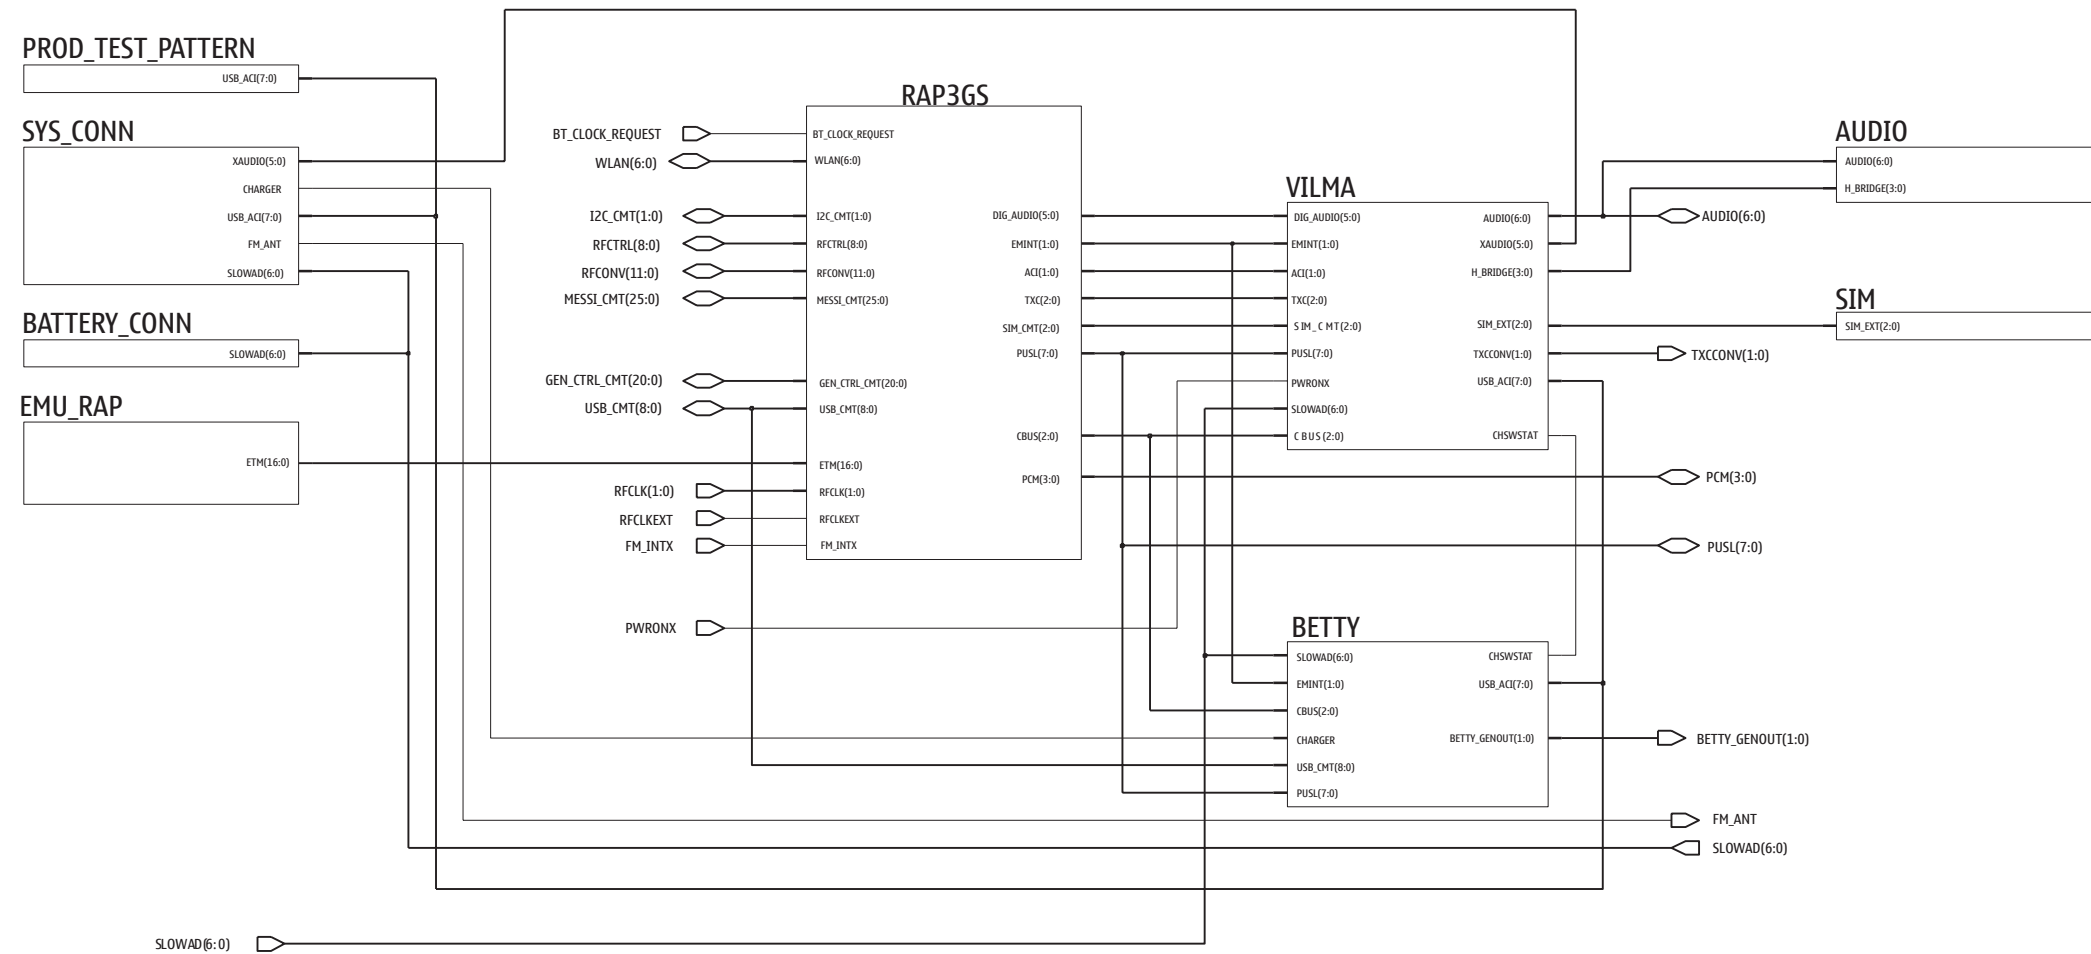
PROD_TEST_PATTERN
USB_ACI(7:0)

SYS_CONN
XAUDIO(5:0)
CHARGER
USB_ACI(7:0)
FM_ANT
SLOWAD(6:0)

BATTERY_CONN
SLOWAD(6:0)

EMU_RAP
ETM(16:0)

BT_CLOCK_REQUEST
WLAN(6:0)
I2C_CMT(1:0)
RFCTRL(8:0)
RFCONV(11:0)
MESSI_CMT(25:0)
GEN_CTRL_CMT(20:0)
USB_CMT(8:0)
RFCLK(1:0)
RFCLKEXT
FM_INTX
PWRONX

RAP3GS
BT_CLOCK_REQUEST
WLAN(6:0)
I2C_CMT(1:0)
RFCTRL(8:0)
RFCONV(11:0)
MESSI_CMT(25:0)
GEN_CTRL_CMT(20:0)
USB_CMT(8:0)
ETM(16:0)
RFCLK(1:0)
RFCLKEXT
FM_INTX
DIG_AUDIO(5:0)
EMINT(1:0)
ACI(1:0)
TXC(2:0)
SIM_CMT(2:0)
PUSL(7:0)
CBUS(2:0)
PCM(3:0)

VILMA
DIG_AUDIO(5:0)
EMINT(1:0)
ACI(1:0)
TXC(2:0)
SIM_CMT(2:0)
PUSL(7:0)
PWRONX
SLOWAD(6:0)
CBUS(2:0)
AUDIO(6:0)
XAUDIO(5:0)
H_BRIDGE(3:0)
SIM_EXT(2:0)
TXCCONV(1:0)
USB_ACI(7:0)
CHSWSTAT

AUDIO
AUDIO(6:0)
H_BRIDGE(3:0)

AUDIO(6:0)

SIM
SIM_EXT(2:0)

TXCCONV(1:0)
PCM(3:0)
PUSL(7:0)

BETTY
SLOWAD(6:0)
EMINT(1:0)
CBUS(2:0)
CHARGER
USB_CMT(8:0)
PUSL(7:0)
CHSWSTAT
USB_ACI(7:0)
BETTY_GENOUT(1:0)

BETTY_GENOUT(1:0)
FM_ANT
SLOWAD(6:0)

SLOWAD(6:0)